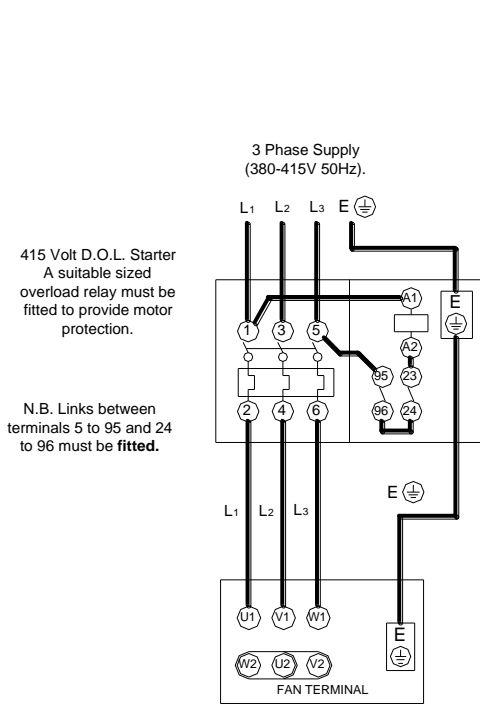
3 Phase Supply
(380-415V 50Hz).

$L_1$ $L_2$ $L_3$ E ⏚

415 Volt D.O.L. Starter
A suitable sized overload relay must be fitted to provide motor protection.

N.B. Links between terminals 5 to 95 and 24 to 96 must be **fitted.**

1 3 5 A1 E ⏚

A2 95 23

2 4 6 96 24

E ⏚

$L_1$ $L_2$ $L_3$

U1 V1 W1

E ⏚

W2 U2 V2

FAN TERMINAL